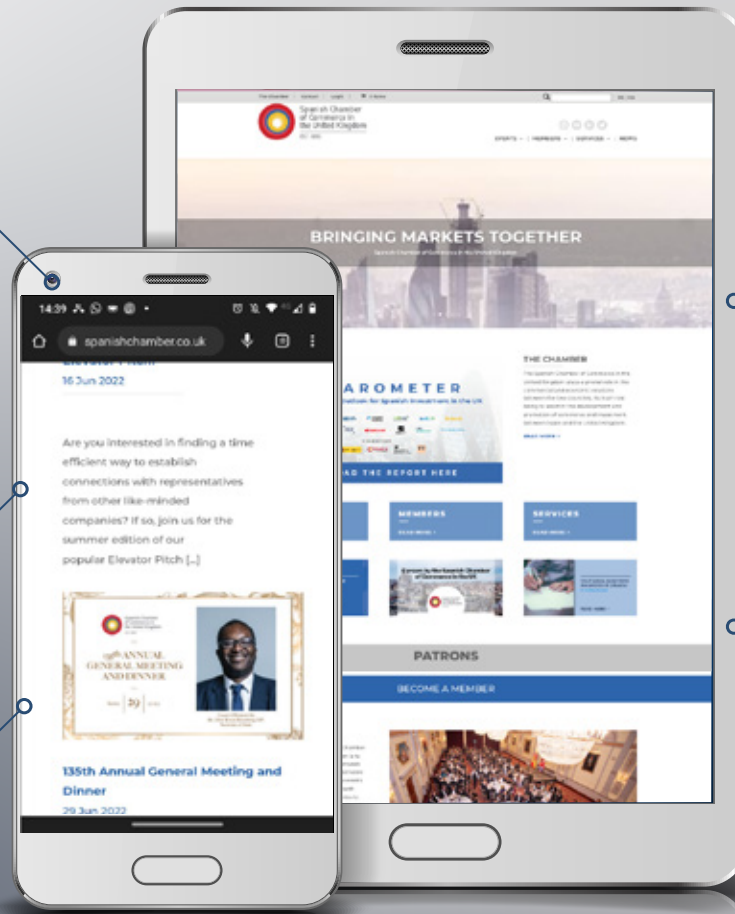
Spanish Chamber of Commerce in the United Kingdom

BRINGING MARKETS TOGETHER

AROMETER

AD THE REPORT HERE

THE CHAMBER

MEMBERS

SERVICES

PATRONS

BECOME A MEMBER

14:39

spanishchamber.co.uk

16 Jun 2022

Are you interested in finding a time efficient way to establish connections with representatives from other like-minded companies? If so, join us for the summer edition of our popular Elevator Pitch [...]

ANNUAL GENERAL MEETING AND DINNER

29

135th Annual General Meeting and Dinner

29 Jun 2022